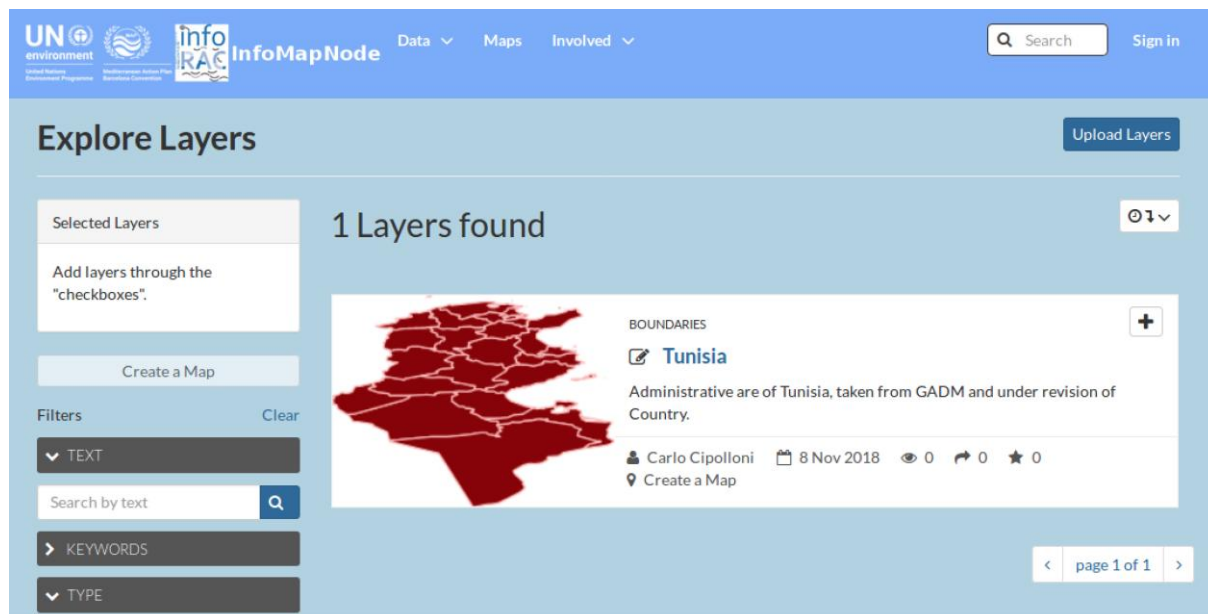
UN environment United Nations Environment Programme Mediterranean Action Plan Barcelona Convention info RAC InfoMapNode Data Maps Involved Search Sign in

Explore Layers

Upload Layers

Selected Layers

Add layers through the "checkboxes".

Create a Map

Filters Clear

TEXT

Search by text

KEYWORDS

TYPE

1 Layers found

BOUNDARIES

Tunisia

Administrative are of Tunisia, taken from GADM and under revision of Country.

Carlo Cipolloni 8 Nov 2018 0 0 0

Create a Map

page 1 of 1